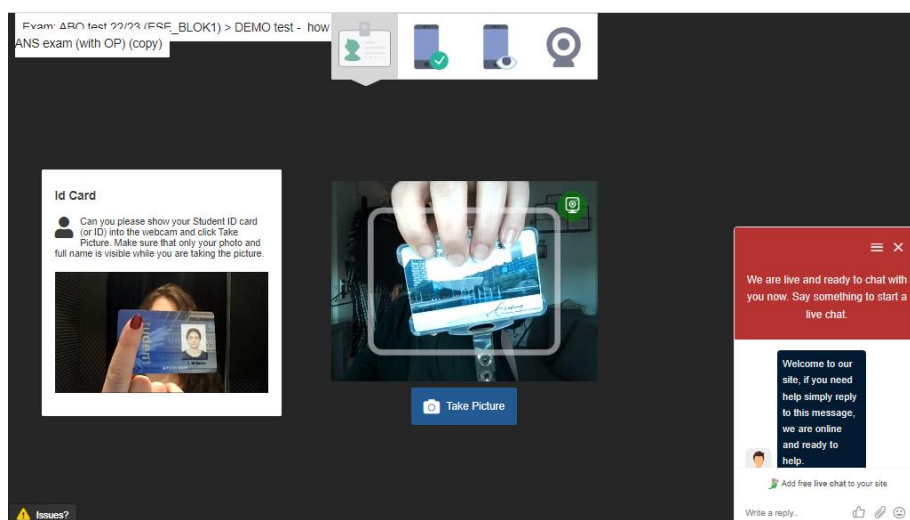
Exam: ABO test 22/23 (ESE_BLOK1) > DEMO test - how ANS exam (with OP) (copy)

Id Card

Can you please show your Student ID card (or ID) into the webcam and click Take Picture. Make sure that only your photo and full name is visible while you are taking the picture.

Take Picture

We are live and ready to chat with you now. Say something to start a live chat.

Welcome to our site, if you need help simply reply to this message, we are online and ready to help.

Add free live chat to your site

Write a reply..

Issues?